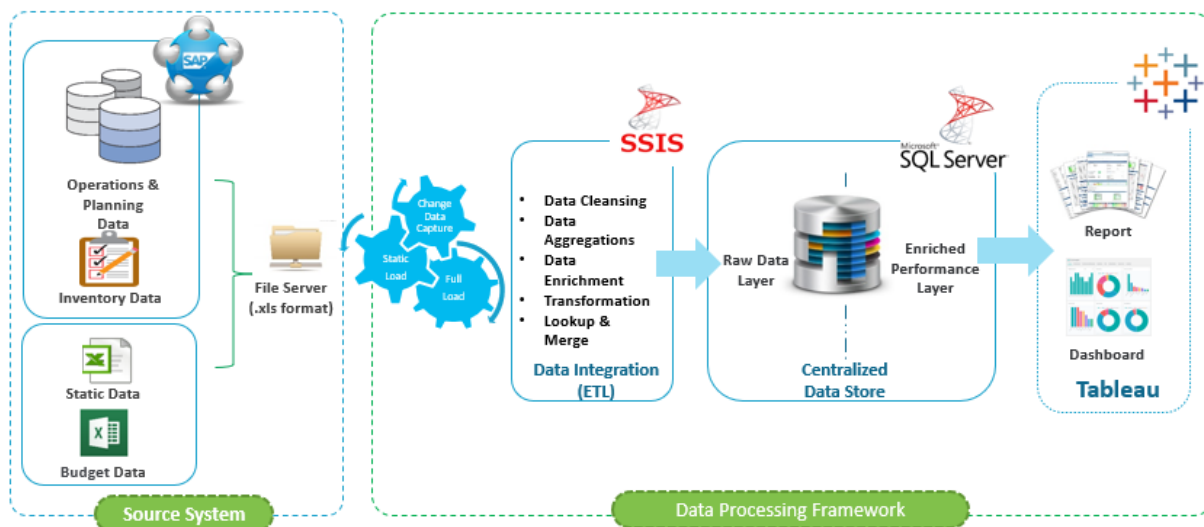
SAP

Operations & Planning Data

Inventory Data

Static Data

X

Budget Data

File Server (.xls format)

Change Data Capture

Static Load

Full Load

SSIS

- Data Cleansing
- Data Aggregations
- Data Enrichment
- Transformation
- Lookup & Merge

Data Integration (ETL)

Microsoft SQL Server

Raw Data Layer

Enriched Performance Layer

Centralized Data Store

Report

Dashboard

Tableau

Source System

Data Processing Framework